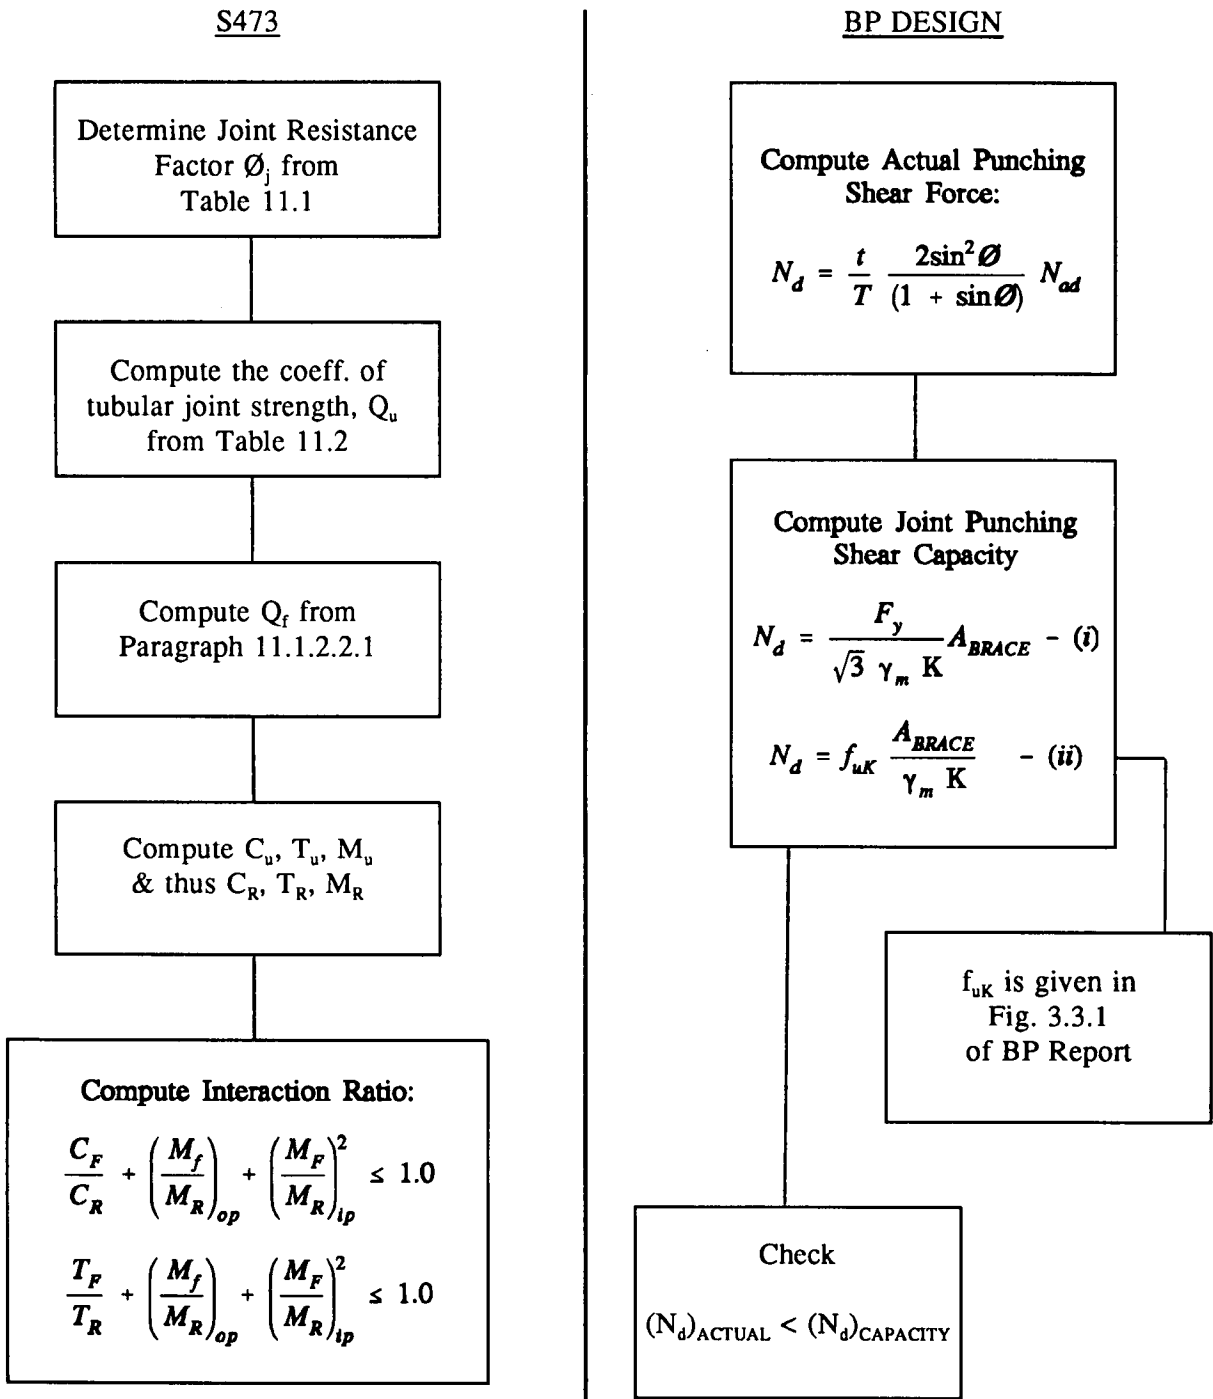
S473

Determine Joint Resistance Factor $Ø_j$ from Table 11.1

Compute the coeff. of tubular joint strength, $Q_u$ from Table 11.2

Compute $Q_f$ from Paragraph 11.1.2.2.1

Compute $C_u$, $T_u$, $M_u$ & thus $C_R$, $T_R$, $M_R$

Compute Interaction Ratio:

$\frac{C_F}{C_R} + \left(\frac{M_f}{M_R}\right)_{op} + \left(\frac{M_F}{M_R}\right)_{ip}^2 \leq 1.0$

$\frac{T_F}{T_R} + \left(\frac{M_f}{M_R}\right)_{op} + \left(\frac{M_F}{M_R}\right)_{ip}^2 \leq 1.0$

BP DESIGN

Compute Actual Punching Shear Force:

$N_d = \frac{t}{T} \frac{2\sin^2 Ø}{(1 + \sin Ø)} N_{ad}$

Compute Joint Punching Shear Capacity

$N_d = \frac{F_y}{\sqrt{3}\ \gamma_m\ K} A_{BRACE}$ - (i)

$N_d = f_{uK} \frac{A_{BRACE}}{\gamma_m\ K}$ - (ii)

$f_{uK}$ is given in Fig. 3.3.1 of BP Report

Check

$(N_d)_{ACTUAL} < (N_d)_{CAPACITY}$